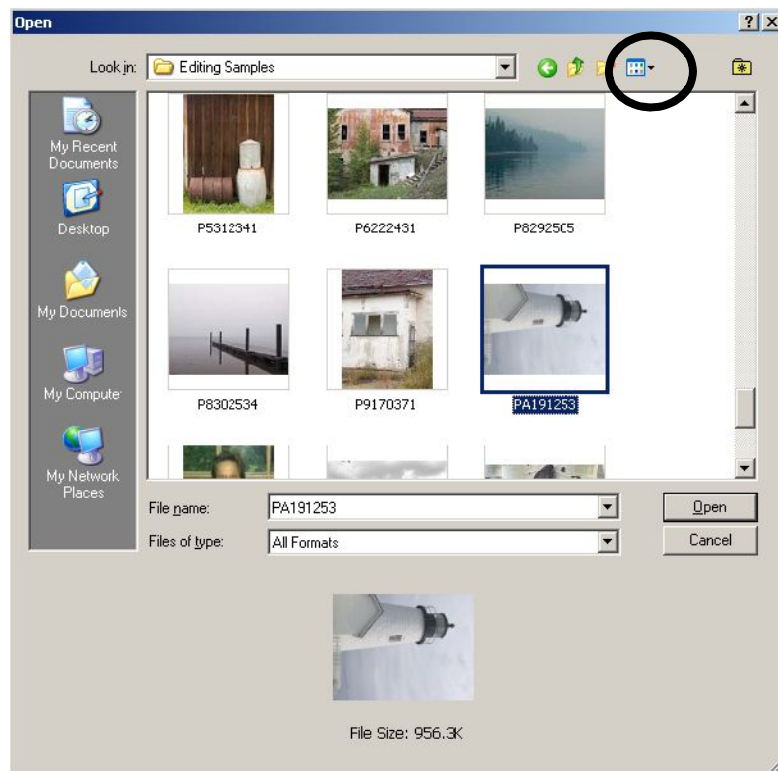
Open

?

Look in: Editing Samples

My Recent Documents

Desktop

My Documents

My Computer

My Network Places

P5312341

P6222431

P82925C5

P8302534

P9170371

PA191253

File name: PA191253

Files of type: All Formats

Open

Cancel

File Size: 956.3K